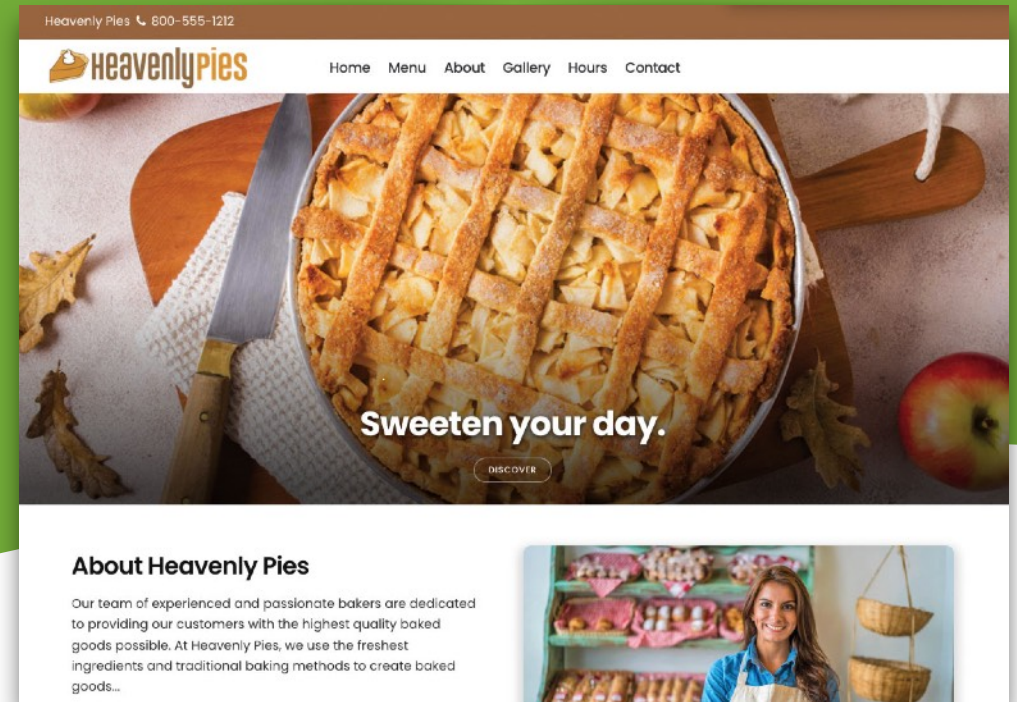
Heavenly Pies 800-555-1212

HeavenlyPies

Home Menu About Gallery Hours Contact

Sweeten your day.

DISCOVER

About Heavenly Pies

Our team of experienced and passionate bakers are dedicated to providing our customers with the highest quality baked goods possible. At Heavenly Pies, we use the freshest ingredients and traditional baking methods to create baked goods...